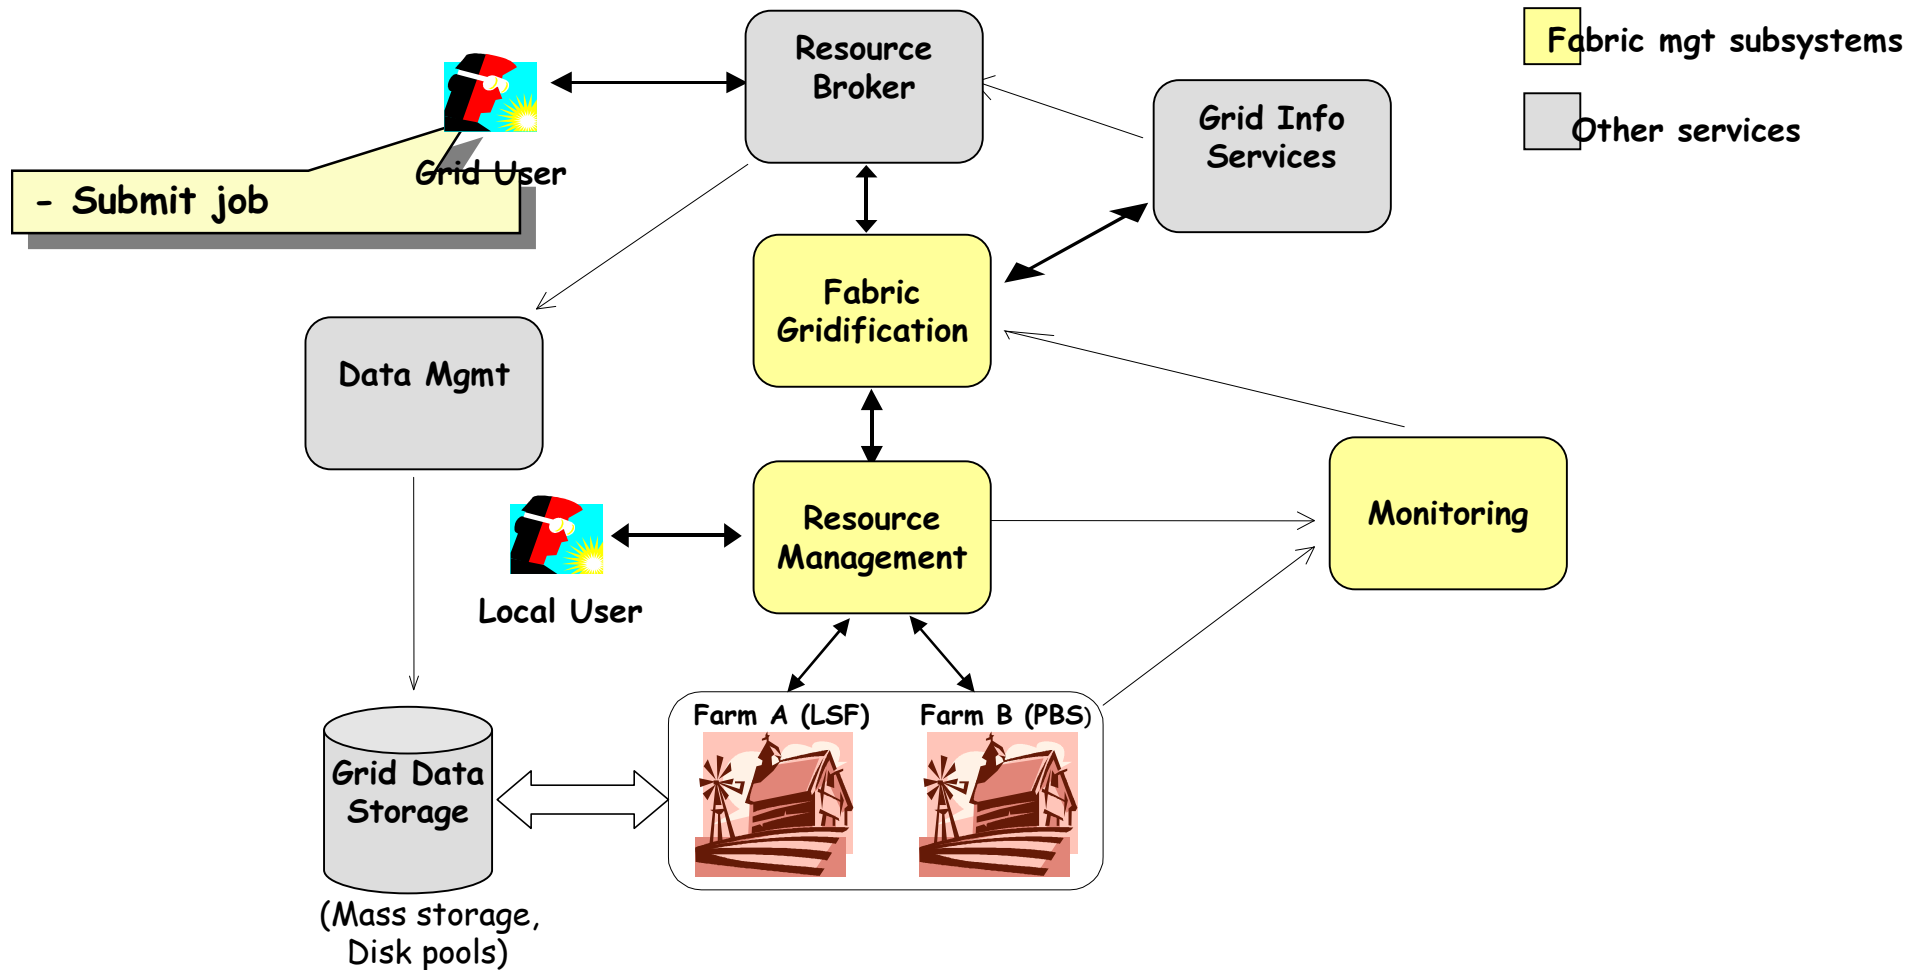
Fabric mgt subsystems

Other services

Resource Broker

Grid User

- Submit job

Grid Info Services

Fabric Gridification

Data Mgmt

Resource Management

Monitoring

Local User

Farm A (LSF)

Farm B (PBS)

Grid Data Storage

(Mass storage, Disk pools)